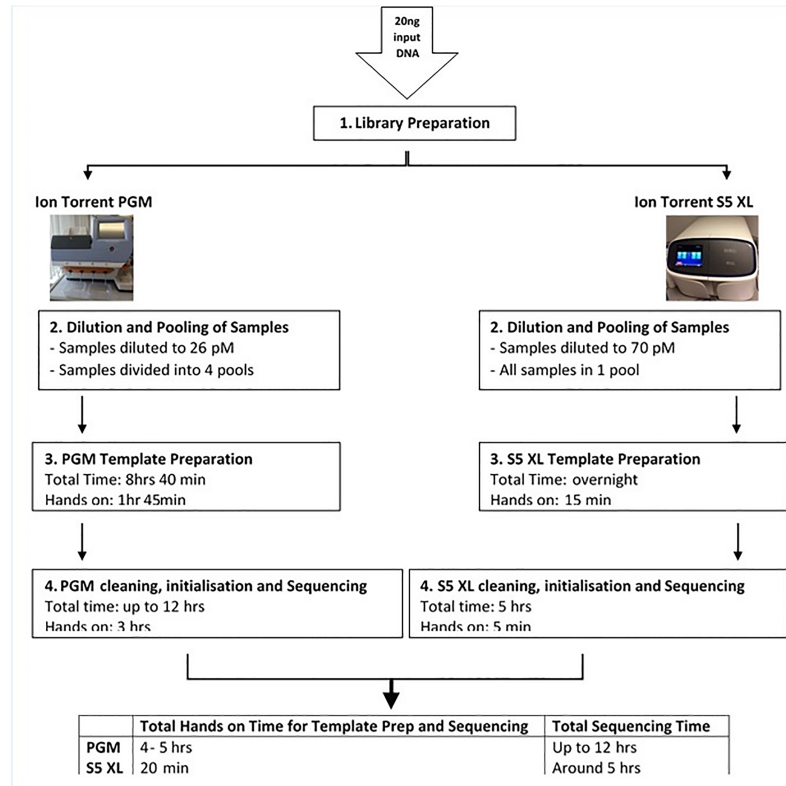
20ng input DNA

1. Library Preparation

Ion Torrent PGM

Ion Torrent S5 XL

2. Dilution and Pooling of Samples
- Samples diluted to 26 pM
- Samples divided into 4 pools

2. Dilution and Pooling of Samples
- Samples diluted to 70 pM
- All samples in 1 pool

3. PGM Template Preparation
Total Time: 8hrs 40 min
Hands on: 1hr 45min

3. S5 XL Template Preparation
Total Time: overnight
Hands on: 15 min

4. PGM cleaning, initialisation and Sequencing
Total time: up to 12 hrs
Hands on: 3 hrs

4. S5 XL cleaning, initialisation and Sequencing
Total time: 5 hrs
Hands on: 5 min

| | Total Hands on Time for Template Prep and Sequencing | Total Sequencing Time |
|---|---|---|
| PGM | 4- 5 hrs | Up to 12 hrs |
| S5 XL | 20 min | Around 5 hrs |